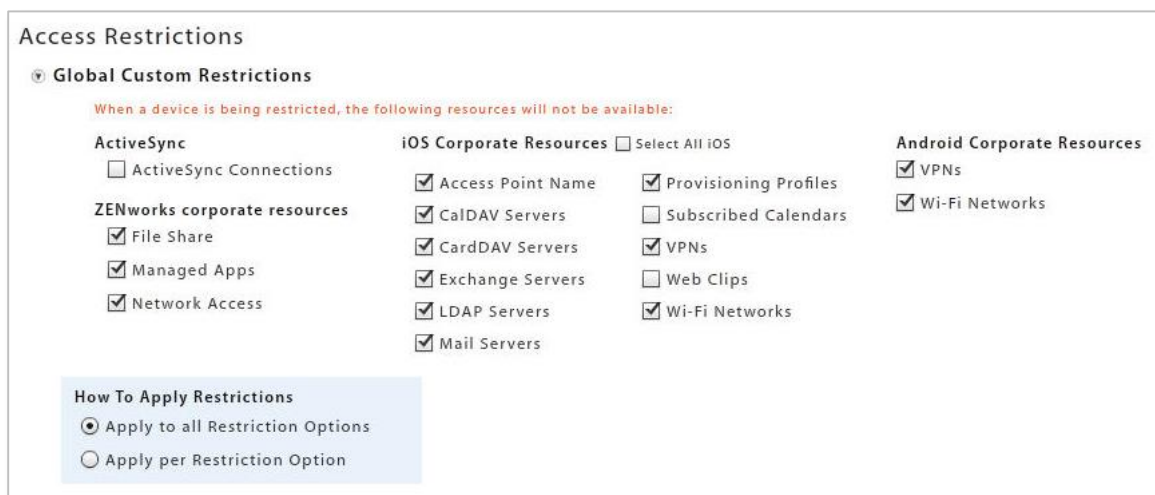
Access Restrictions

Global Custom Restrictions

When a device is being restricted, the following resources will not be available:

ActiveSync

ActiveSync Connections

ZENworks corporate resources

File Share

Managed Apps

Network Access

iOS Corporate Resources Select All iOS

Access Point Name

CalDAV Servers

CardDAV Servers

Exchange Servers

LDAP Servers

Mail Servers

Provisioning Profiles

Subscribed Calendars

VPNs

Web Clips

Wi-Fi Networks

Android Corporate Resources

VPNs

Wi-Fi Networks

How To Apply Restrictions

Apply to all Restriction Options

Apply per Restriction Option